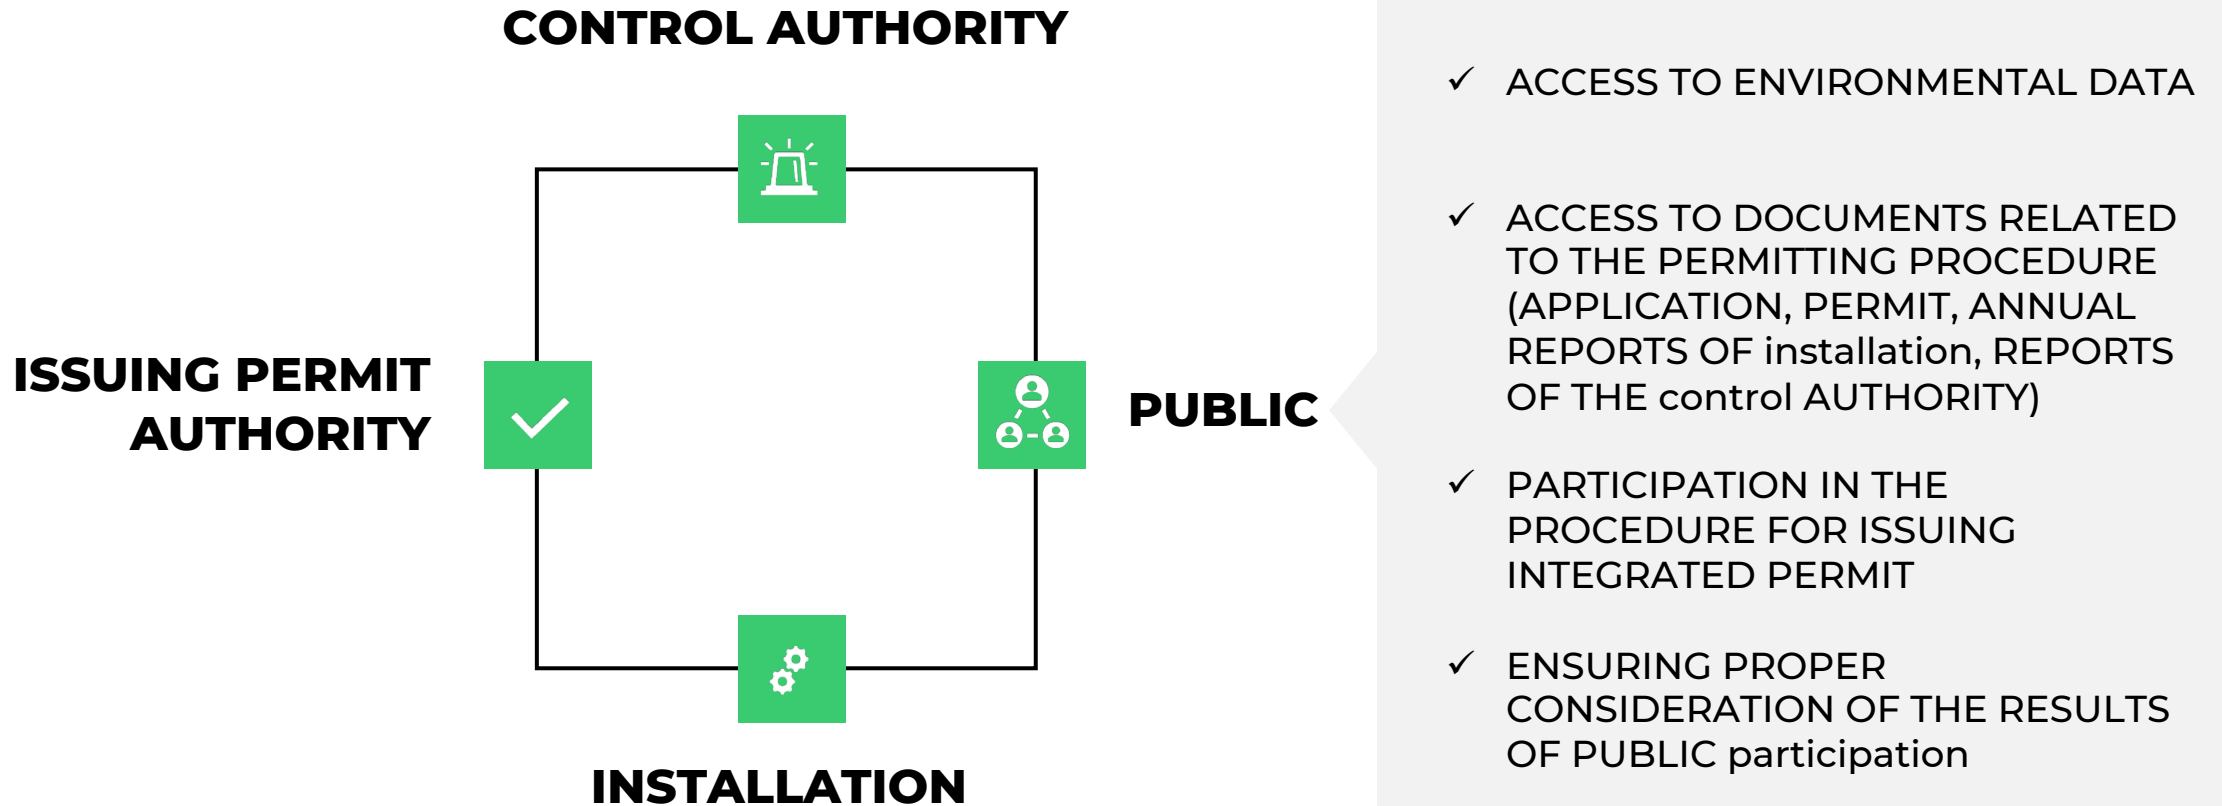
CONTROL AUTHORITY

ISSUING PERMIT AUTHORITY

PUBLIC

INSTALLATION

✓ ACCESS TO ENVIRONMENTAL DATA

✓ ACCESS TO DOCUMENTS RELATED TO THE PERMITTING PROCEDURE (APPLICATION, PERMIT, ANNUAL REPORTS OF installation, REPORTS OF THE control AUTHORITY)

✓ PARTICIPATION IN THE PROCEDURE FOR ISSUING INTEGRATED PERMIT

✓ ENSURING PROPER CONSIDERATION OF THE RESULTS OF PUBLIC participation